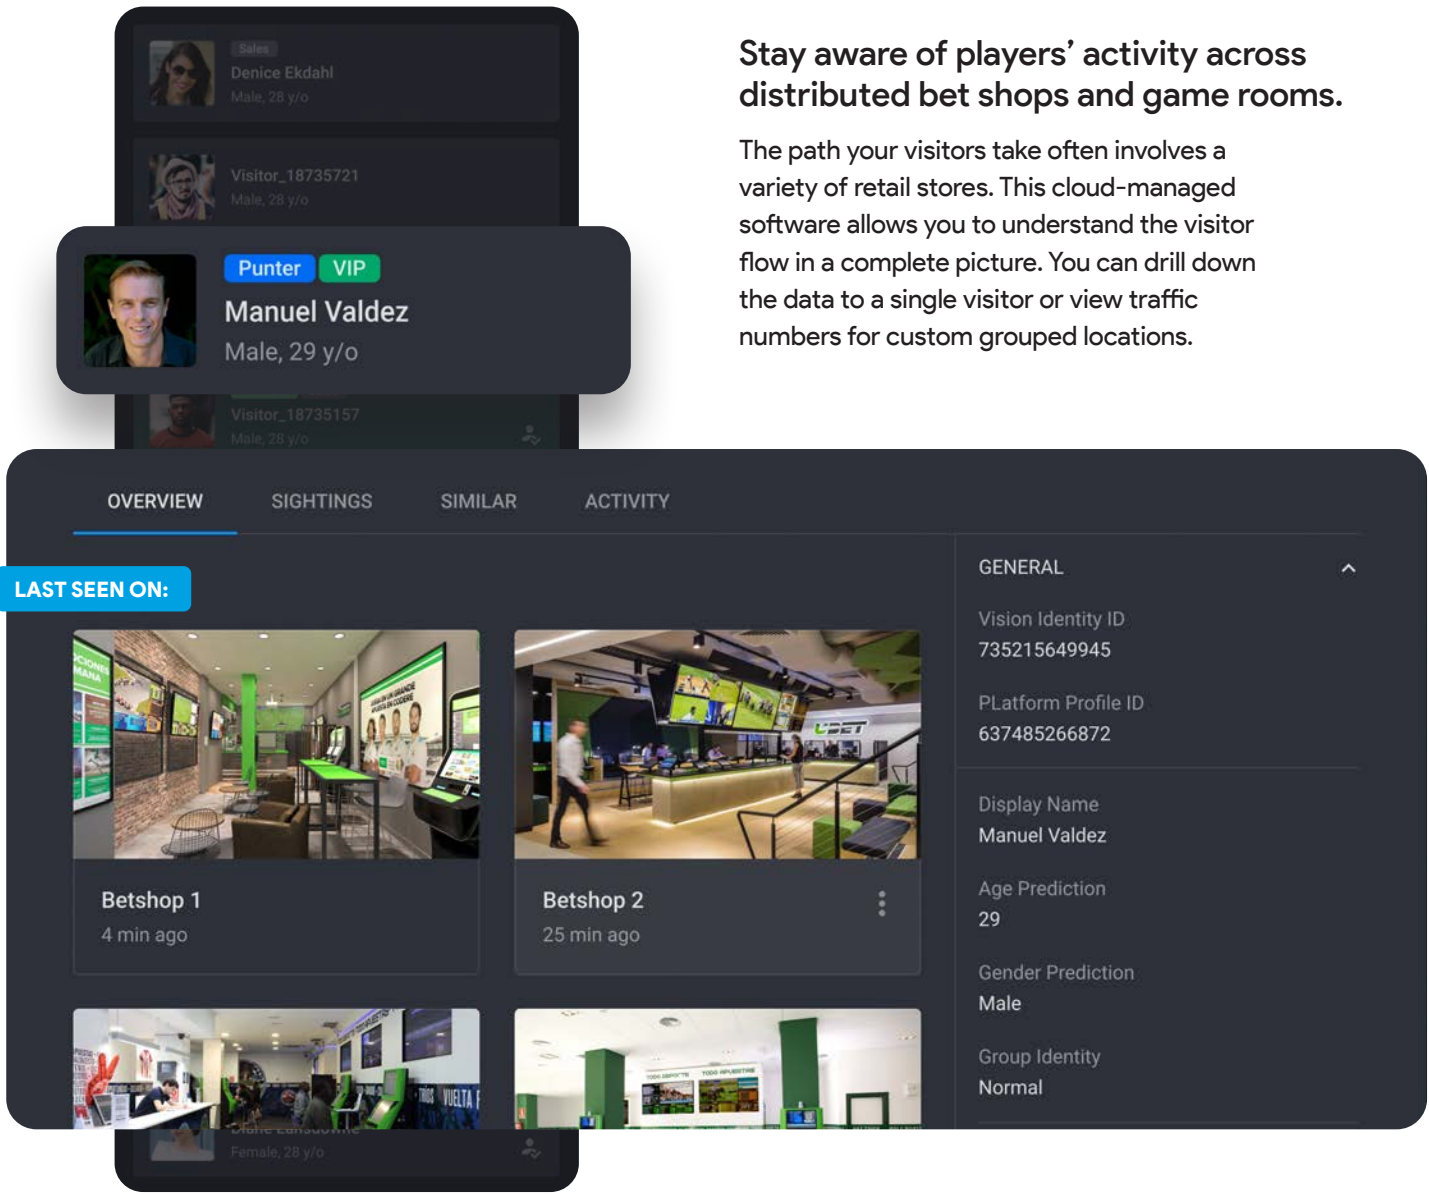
Sales
Denice Ekdahl
Male, 28 y/o

Visitor_18735721
Male, 28 y/o

Punter VIP
Manuel Valdez
Male, 29 y/o

Visitor_18735157
Male, 28 y/o

Stay aware of players' activity across distributed bet shops and game rooms.

The path your visitors take often involves a variety of retail stores. This cloud-managed software allows you to understand the visitor flow in a complete picture. You can drill down the data to a single visitor or view traffic numbers for custom grouped locations.

OVERVIEW SIGHTINGS SIMILAR ACTIVITY

LAST SEEN ON:

Betshop 1
4 min ago

Betshop 2
25 min ago

GENERAL

Vision Identity ID
735215649945

PLatform Profile ID
637485266872

Display Name
Manuel Valdez

Age Prediction
29

Gender Prediction
Male

Group Identity
Normal

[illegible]
Female, 28 y/o